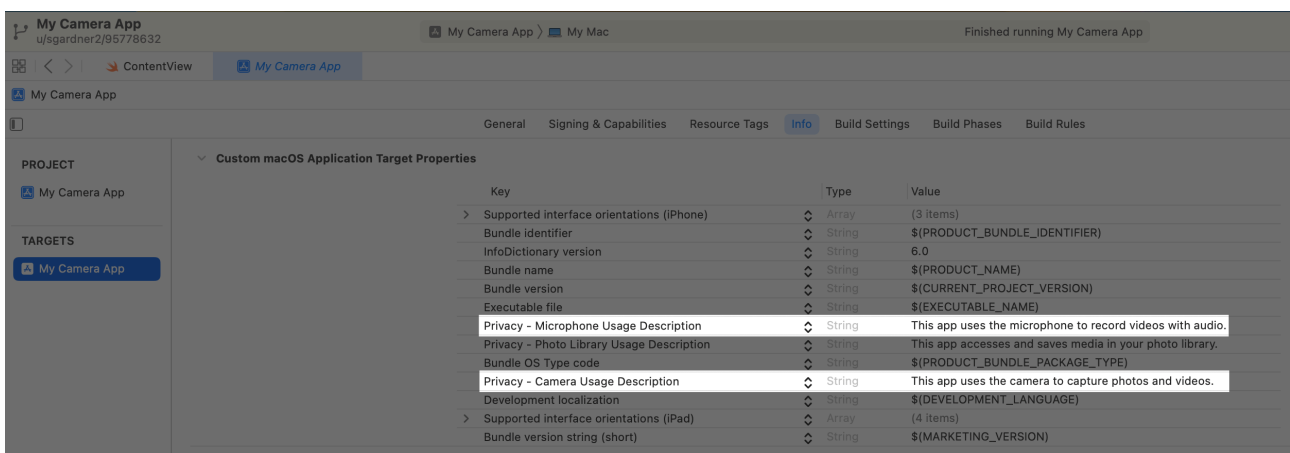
My Camera App
u/sgardner2/95778632

My Camera App 〉 My Mac

Finished running My Camera App

ContentView

My Camera App

My Camera App

General Signing & Capabilities Resource Tags Info Build Settings Build Phases Build Rules

PROJECT

My Camera App

TARGETS

My Camera App

Custom macOS Application Target Properties

| Key | Type | Value |
|---|---|---|
| > Supported interface orientations (iPhone) | Array | (3 items) |
| Bundle identifier | String | $(PRODUCT_BUNDLE_IDENTIFIER) |
| InfoDictionary version | String | 6.0 |
| Bundle name | String | $(PRODUCT_NAME) |
| Bundle version | String | $(CURRENT_PROJECT_VERSION) |
| Executable file | String | $(EXECUTABLE_NAME) |
| Privacy - Microphone Usage Description | String | This app uses the microphone to record videos with audio. |
| Privacy - Photo Library Usage Description | String | This app accesses and saves media in your photo library. |
| Bundle OS Type code | String | $(PRODUCT_BUNDLE_PACKAGE_TYPE) |
| Privacy - Camera Usage Description | String | This app uses the camera to capture photos and videos. |
| Development localization | String | $(DEVELOPMENT_LANGUAGE) |
| > Supported interface orientations (iPad) | Array | (4 items) |
| Bundle version string (short) | String | $(MARKETING_VERSION) |